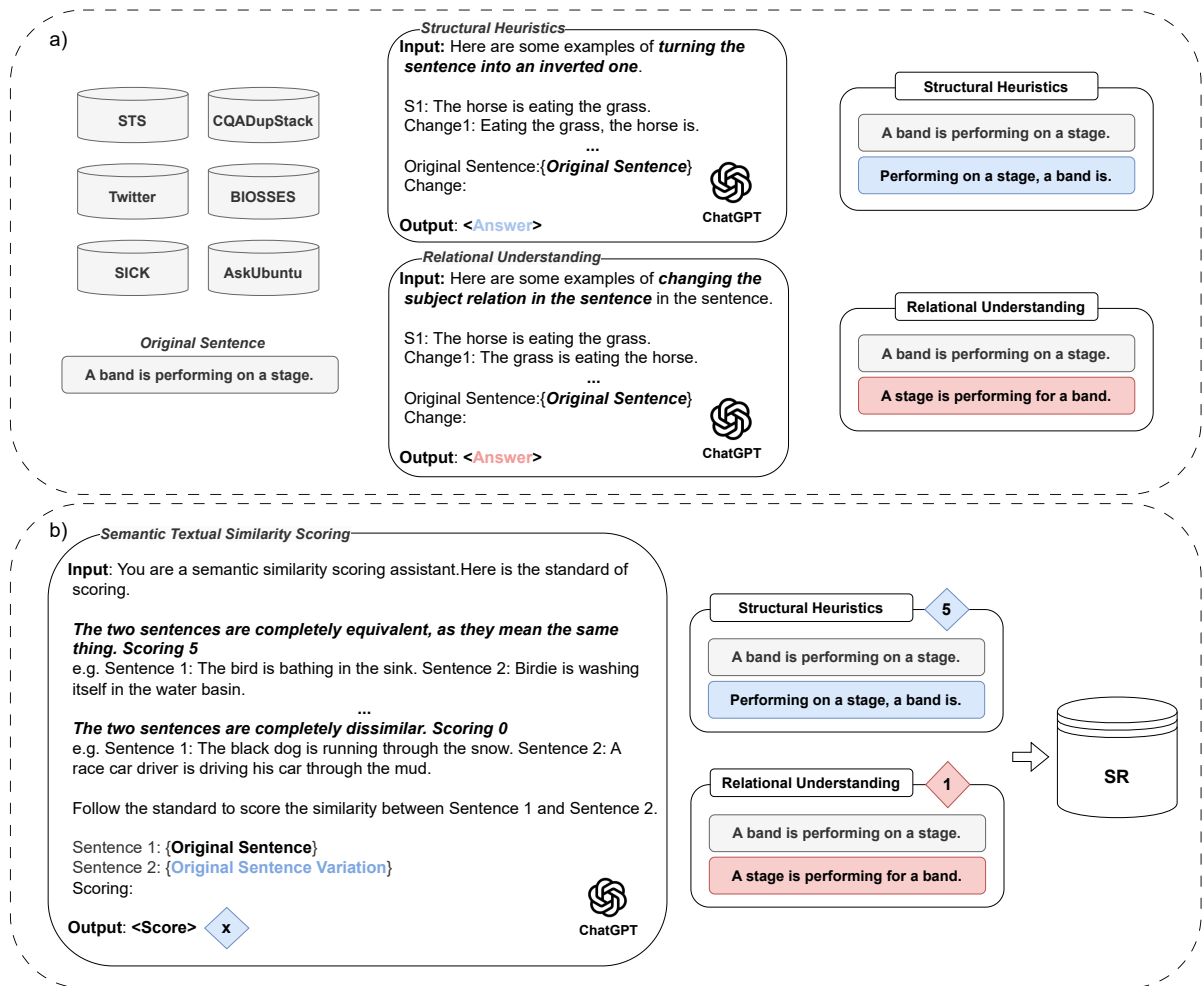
a)

STS

CQADupStack

Twitter

BIOSSES

SICK

AskUbuntu

Original Sentence

A band is performing on a stage.

Structural Heuristics

Input: Here are some examples of turning the sentence into an inverted one.

S1: The horse is eating the grass.
Change1: Eating the grass, the horse is.
...
Original Sentence:{Original Sentence}
Change:

Output: <Answer>

ChatGPT

Relational Understanding

Input: Here are some examples of changing the subject relation in the sentence in the sentence.

S1: The horse is eating the grass.
Change1: The grass is eating the horse.
...
Original Sentence:{Original Sentence}
Change:

Output: <Answer>

ChatGPT

Structural Heuristics

A band is performing on a stage.

Performing on a stage, a band is.

Relational Understanding

A band is performing on a stage.

A stage is performing for a band.

b)

Semantic Textual Similarity Scoring

Input: You are a semantic similarity scoring assistant.Here is the standard of scoring.

The two sentences are completely equivalent, as they mean the same thing. Scoring 5
e.g. Sentence 1: The bird is bathing in the sink. Sentence 2: Birdie is washing itself in the water basin.
...
The two sentences are completely dissimilar. Scoring 0
e.g. Sentence 1: The black dog is running through the snow. Sentence 2: A race car driver is driving his car through the mud.

Follow the standard to score the similarity between Sentence 1 and Sentence 2.

Sentence 1: {Original Sentence}
Sentence 2: {Original Sentence Variation}
Scoring:

Output: <Score> x

ChatGPT

Structural Heuristics 5

A band is performing on a stage.

Performing on a stage, a band is.

Relational Understanding 1

A band is performing on a stage.

A stage is performing for a band.

SR